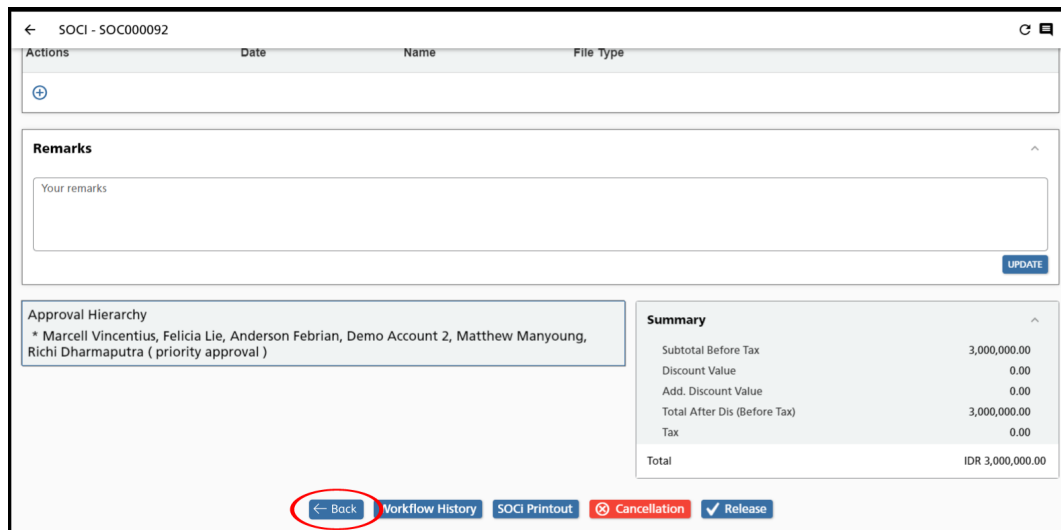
← SOCI - SOC000092

| Actions | Date | Name | File Type |
|---|---|---|---|

⊕

Remarks

Your remarks

UPDATE

Approval Hierarchy
* Marcell Vincentius, Felicia Lie, Anderson Febrian, Demo Account 2, Matthew Manyoung, Richi Dharmaputra ( priority approval )

Summary

| | |
|---|---|
| Subtotal Before Tax | 3,000,000.00 |
| Discount Value | 0.00 |
| Add. Discount Value | 0.00 |
| Total After Dis (Before Tax) | 3,000,000.00 |
| Tax | 0.00 |
| Total | IDR 3,000,000.00 |

← Back Workflow History SOCI Printout Cancellation Release